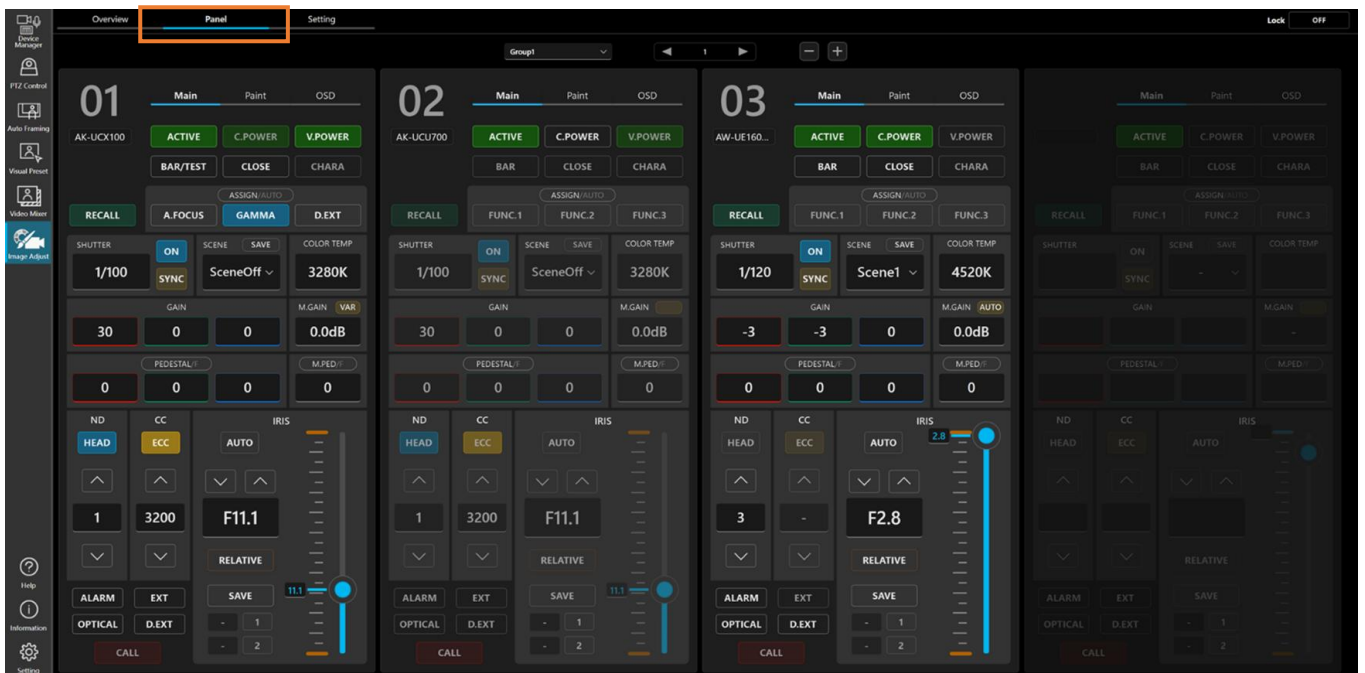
Device Manager
PTZ Control
Auto Framing
Visual Preset
Video Mixer
Image Adjust
Help
Information
Setting

Overview Panel Setting

Lock OFF

Group1
1

01
Main Paint OSD
AK-UCX100
ACTIVE C.POWER V.POWER
BAR/TEST CLOSE CHARA
ASSIGN/AUTO
RECALL A.FOCUS GAMMA D.EXT
SHUTTER ON SCENE SAVE COLOR TEMP
1/100 SYNC SceneOff 3280K
GAIN M.GAIN VAR
30 0 0 0.0dB
PEDESTAL/F M.PED/F
0 0 0 0
ND CC IRIS
HEAD ECC AUTO
1 3200 F11.1
RELATIVE
11.1
ALARM EXT SAVE
OPTICAL D.EXT - 1
CALL - 2

02
Main Paint OSD
AK-UCU700
ACTIVE C.POWER V.POWER
BAR CLOSE CHARA
ASSIGN/AUTO
RECALL FUNC.1 FUNC.2 FUNC.3
SHUTTER ON SCENE SAVE COLOR TEMP
1/100 SYNC SceneOff 3280K
GAIN M.GAIN
30 0 0 0.0dB
PEDESTAL/F M.PED/F
0 0 0 0
ND CC IRIS
HEAD ECC AUTO
1 3200 F11.1
RELATIVE
11.1
ALARM EXT SAVE
OPTICAL D.EXT - 1
CALL - 2

03
Main Paint OSD
AW-UE160...
ACTIVE C.POWER V.POWER
BAR CLOSE CHARA
ASSIGN/AUTO
RECALL FUNC.1 FUNC.2 FUNC.3
SHUTTER ON SCENE SAVE COLOR TEMP
1/120 SYNC Scene1 4520K
GAIN M.GAIN AUTO
-3 -3 0 0.0dB
PEDESTAL/F M.PED/F
0 0 0 0
ND CC IRIS
HEAD ECC AUTO
2.8
3 - F2.8
RELATIVE
ALARM EXT SAVE
OPTICAL D.EXT - 1
CALL - 2

Main Paint OSD
ACTIVE C.POWER V.POWER
BAR CLOSE CHARA
ASSIGN/AUTO
RECALL FUNC.1 FUNC.2 FUNC.3
SHUTTER ON SCENE SAVE COLOR TEMP
SYNC -
GAIN M.GAIN
-
PEDESTAL/F M.PED/F
ND CC IRIS
HEAD ECC AUTO
RELATIVE
ALARM EXT SAVE
OPTICAL D.EXT - 1
CALL - 2